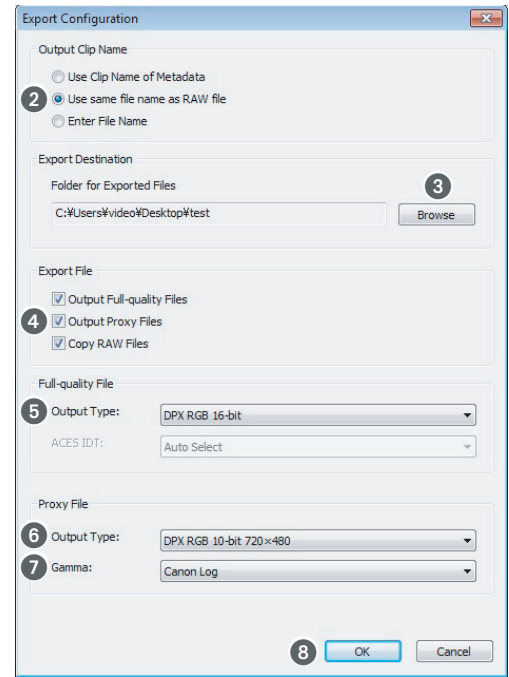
Export Configuration

Output Clip Name

Use Clip Name of Metadata

2 Use same file name as RAW file

Enter File Name

Export Destination

Folder for Exported Files

3

C:¥Users¥video¥Desktop¥test

Browse

Export File

Output Full-quality Files

4 Output Proxy Files

Copy RAW Files

Full-quality File

5 Output Type: DPX RGB 16-bit

ACES IDT: Auto Select

Proxy File

6 Output Type: DPX RGB 10-bit 720×480

7 Gamma: Canon Log

8 OK

Cancel